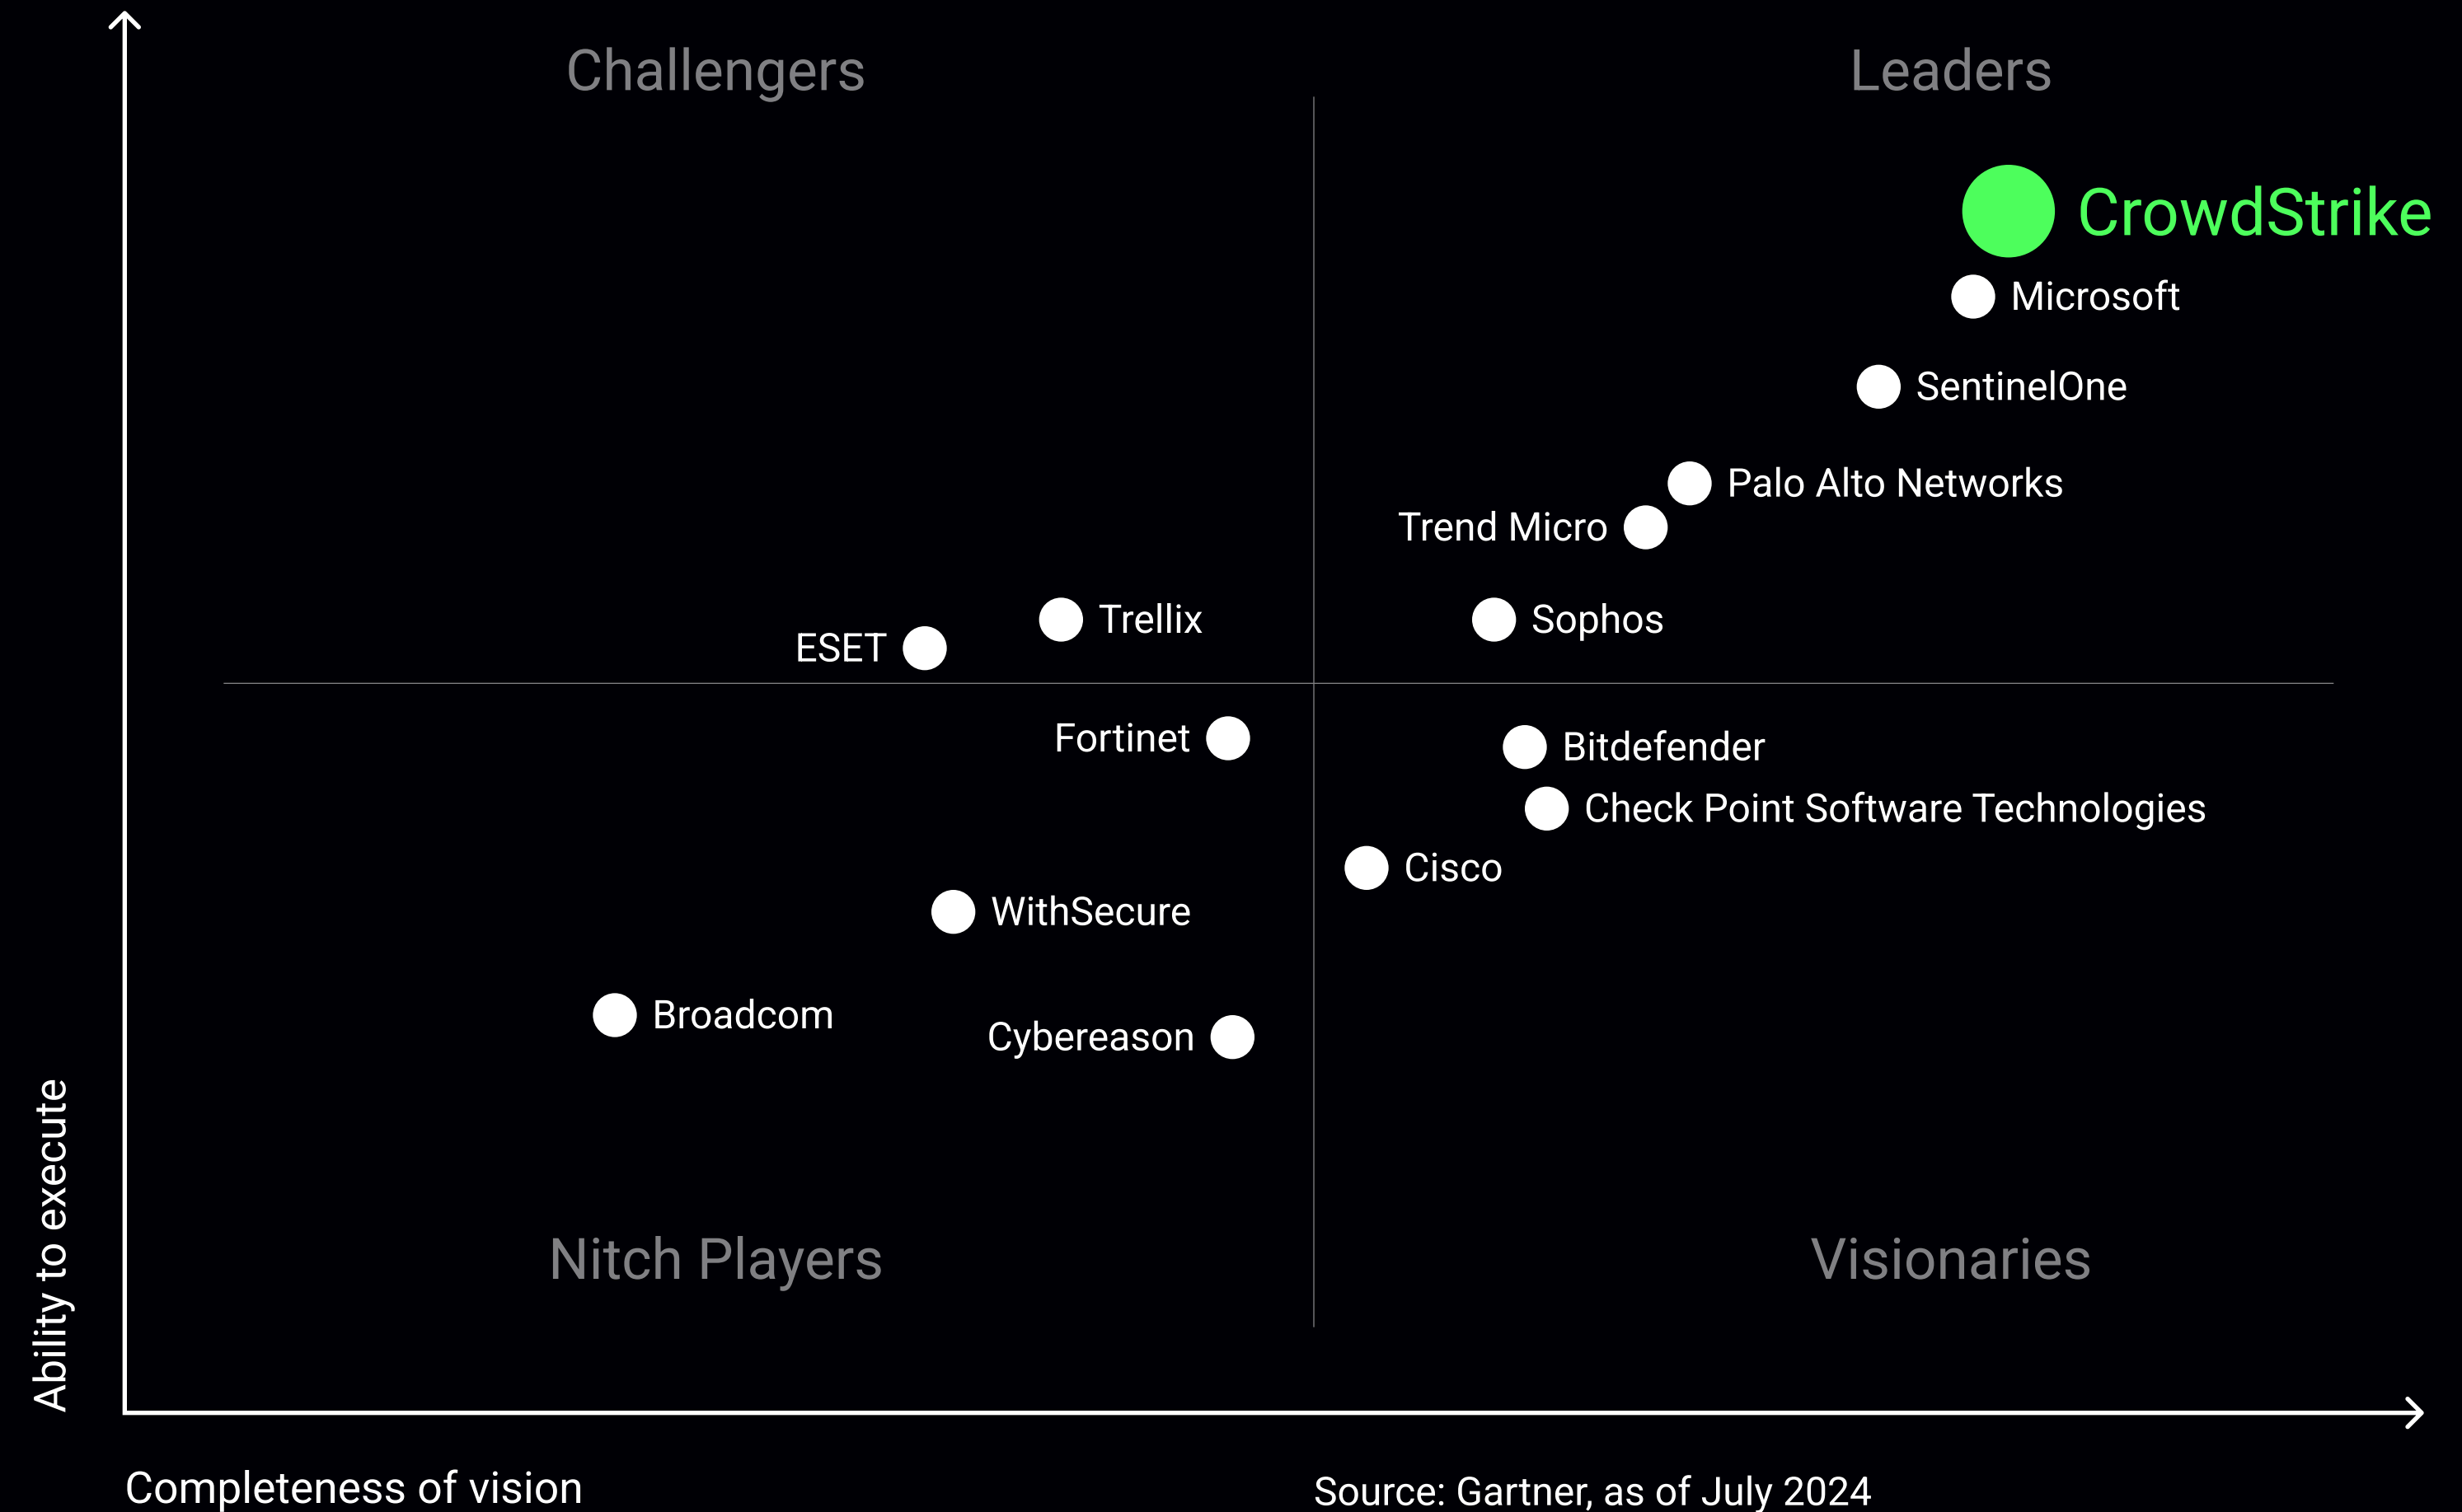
Challengers

Leaders

CrowdStrike

Microsoft

SentinelOne

Palo Alto Networks

Trend Micro

Trellix

Sophos

ESET

Fortinet

Bitdefender

Check Point Software Technologies

Cisco

WithSecure

Broadcom

Cybereason

Nitch Players

Visionaries

Ability to execute

Completeness of vision

Source: Gartner, as of July 2024